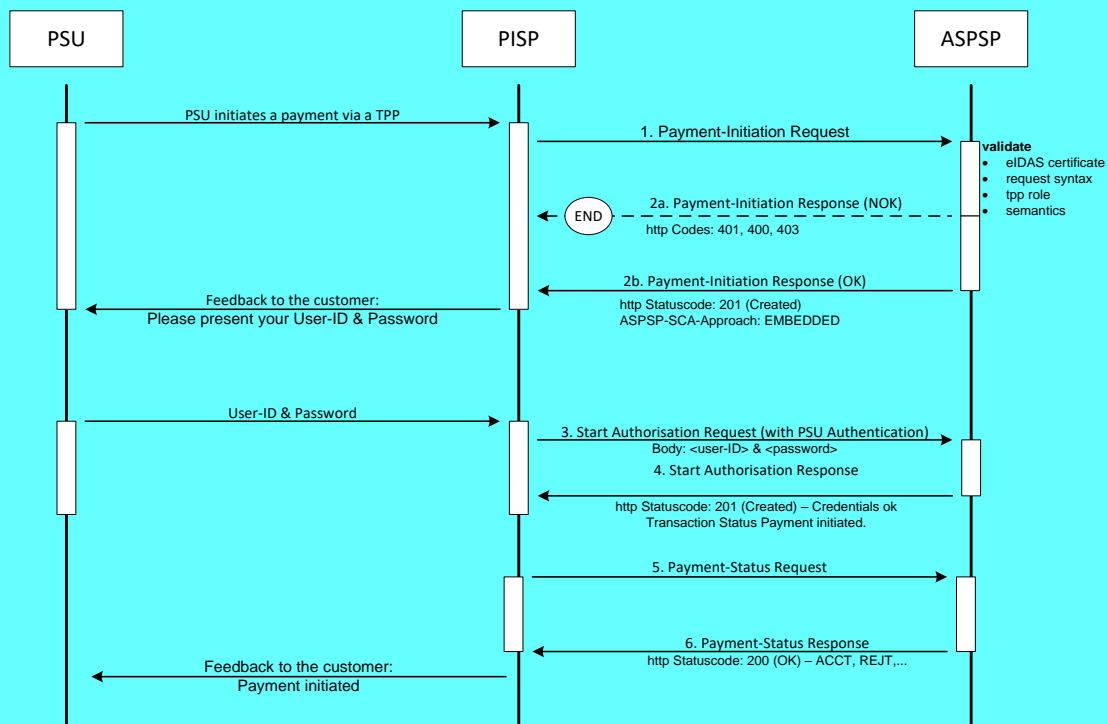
PSU

PISP

ASPSP

PSU initiates a payment via a TPP

1. Payment-Initiation Request

validate
- eIDAS certificate
- request syntax
- tpp role
- semantics

END

2a. Payment-Initiation Response (NOK)

http Codes: 401, 400, 403

2b. Payment-Initiation Response (OK)

http Statuscode: 201 (Created)
ASPSP-SCA-Approach: EMBEDDED

Feedback to the customer:
Please present your User-ID & Password

User-ID & Password

3. Start Authorisation Request (with PSU Authentication)

Body: <user-ID> & <password>

4. Start Authorisation Response

http Statuscode: 201 (Created) – Credentials ok
Transaction Status Payment initiated.

5. Payment-Status Request

6. Payment-Status Response

http Statuscode: 200 (OK) – ACCT, REJT,...

Feedback to the customer:
Payment initiated